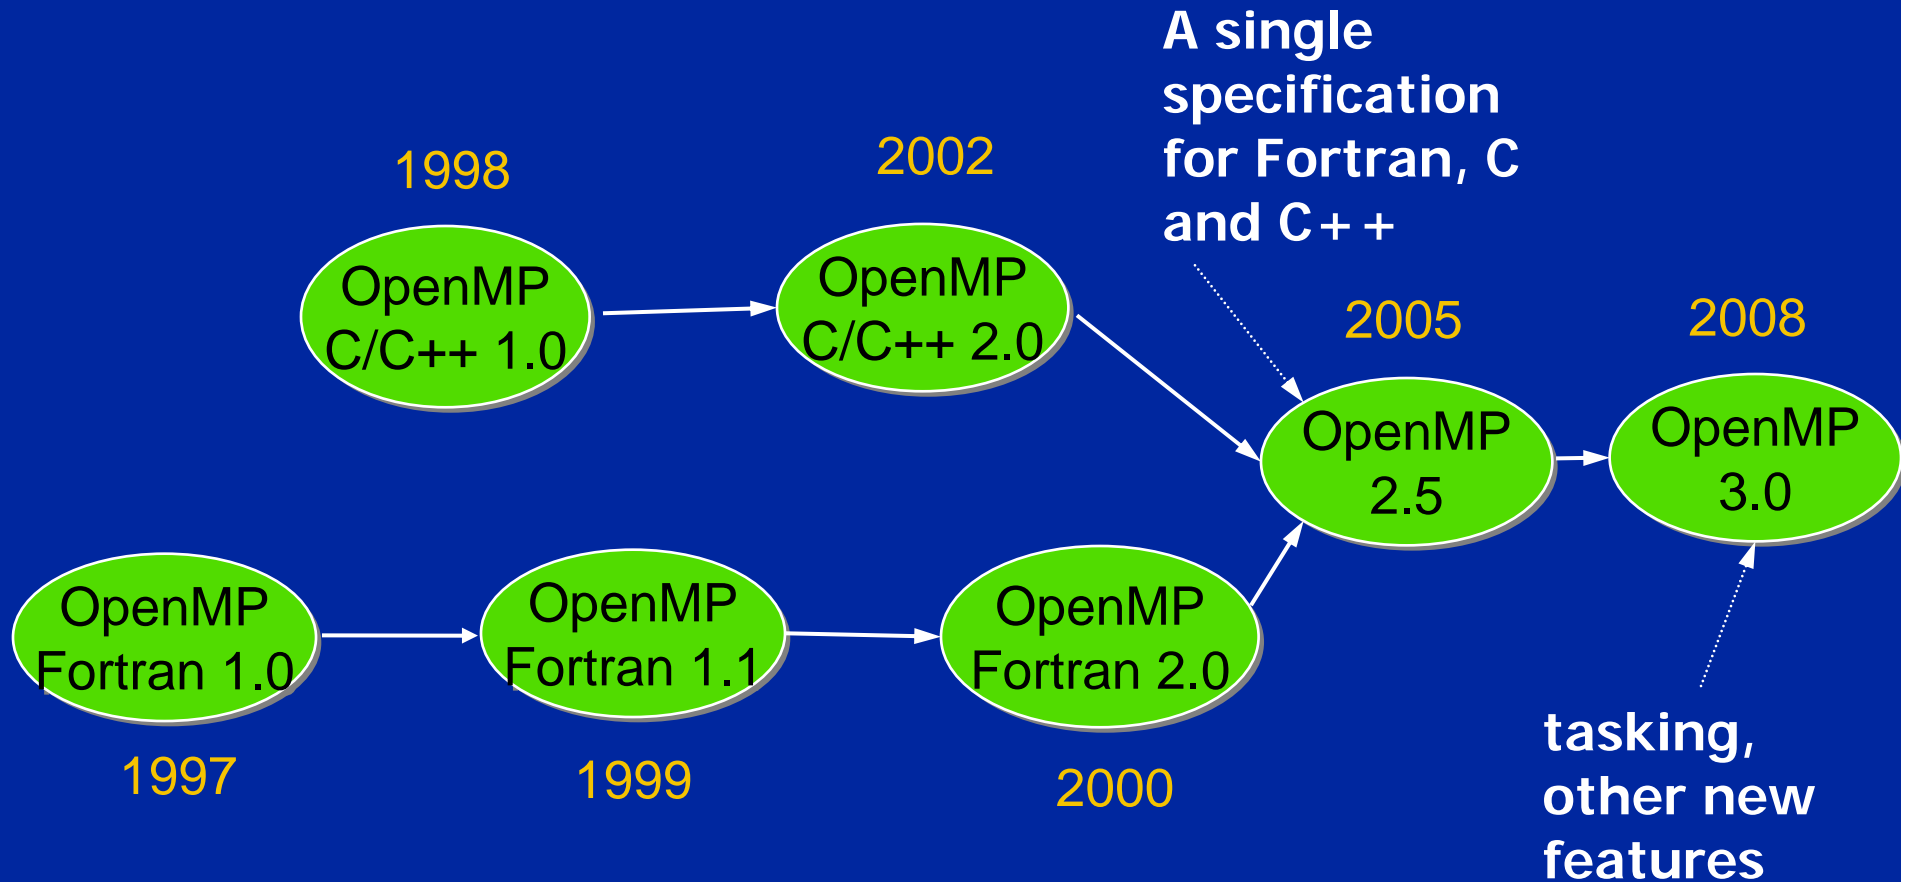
A single specification for Fortran, C and C++

1998

OpenMP C/C++ 1.0

2002

OpenMP C/C++ 2.0

2005

OpenMP 2.5

2008

OpenMP 3.0

OpenMP Fortran 1.0

1997

OpenMP Fortran 1.1

1999

OpenMP Fortran 2.0

2000

tasking, other new features